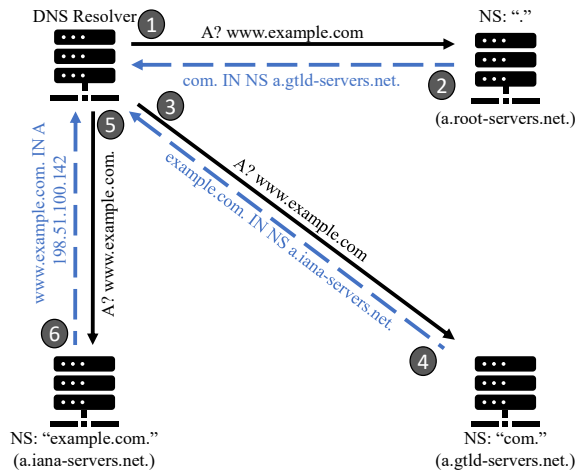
DNS Resolver
1
A? www.example.com
NS: "."
com. IN NS a.gtld-servers.net.
2
(a.root-servers.net.)
3
5
A? www.example.com
example.com. IN NS a.iana-servers.net.
www.example.com. IN A 198.51.100.142
A? www.example.com.
6
4
NS: "example.com."
(a.iana-servers.net.)
NS: "com."
(a.gtld-servers.net.)